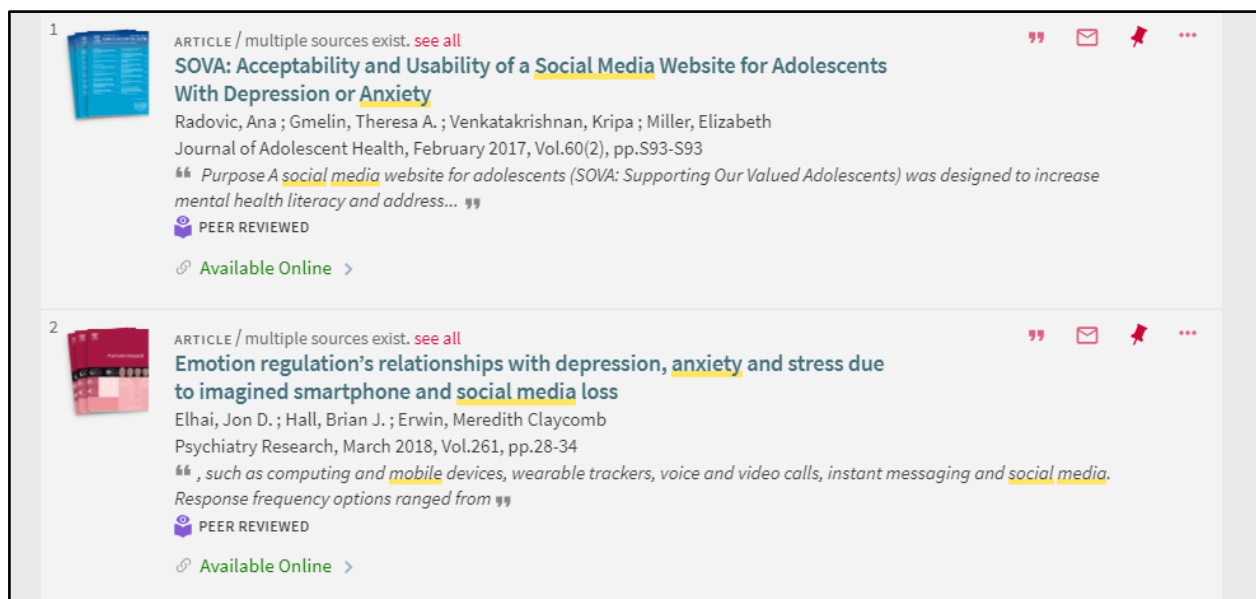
1

ARTICLE / multiple sources exist. see all

SOVA: Acceptability and Usability of a Social Media Website for Adolescents With Depression or Anxiety

Radovic, Ana ; Gmelin, Theresa A. ; Venkatakrishnan, Kripa ; Miller, Elizabeth

Journal of Adolescent Health, February 2017, Vol.60(2), pp.S93-S93

❝ Purpose A social media website for adolescents (SOVA: Supporting Our Valued Adolescents) was designed to increase mental health literacy and address... ❞

PEER REVIEWED

Available Online >

2

ARTICLE / multiple sources exist. see all

Emotion regulation's relationships with depression, anxiety and stress due to imagined smartphone and social media loss

Elhai, Jon D. ; Hall, Brian J. ; Erwin, Meredith Claycomb

Psychiatry Research, March 2018, Vol.261, pp.28-34

❝ , such as computing and mobile devices, wearable trackers, voice and video calls, instant messaging and social media. Response frequency options ranged from ❞

PEER REVIEWED

Available Online >